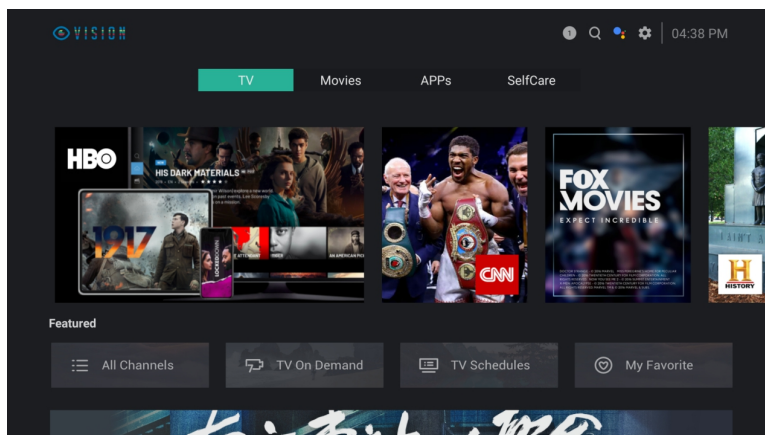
VISION

1

04:38 PM

TV

Movies

APPs

SelfCare

HBO

HIS DARK MATERIALS

1917

LOCKED DOWN

CNN

FOX MOVIES

EXPECT INCREDIBLE

HISTORY

Featured

All Channels

TV On Demand

TV Schedules

My Favorite